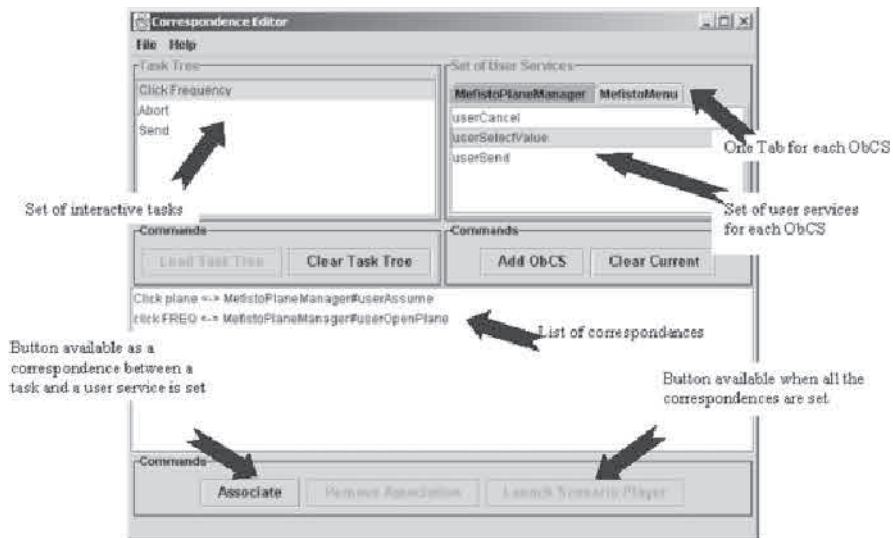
Correspondence Editor

File Help

Task Tree

Click Frequency
Abort
Send

Set of User Services

MefistoPlaneManager MefistoMenu

userCancel
userSelectValue
userSend

One Tab for each ObCS

Set of interactive tasks

Set of user services for each ObCS

Commands

Load Task Tree Clear Task Tree

Commands

Add ObCS Clear Current

Click plane <-> MefistoPlaneManager#userAssume
click FREQ <-> MefistoPlaneManager#userOpenPlane

List of correspondances

Button available as a correspondence between a task and a user service is set

Button available when all the correspondences are set

Commands

Associate Remove Association Launch Scenario Player